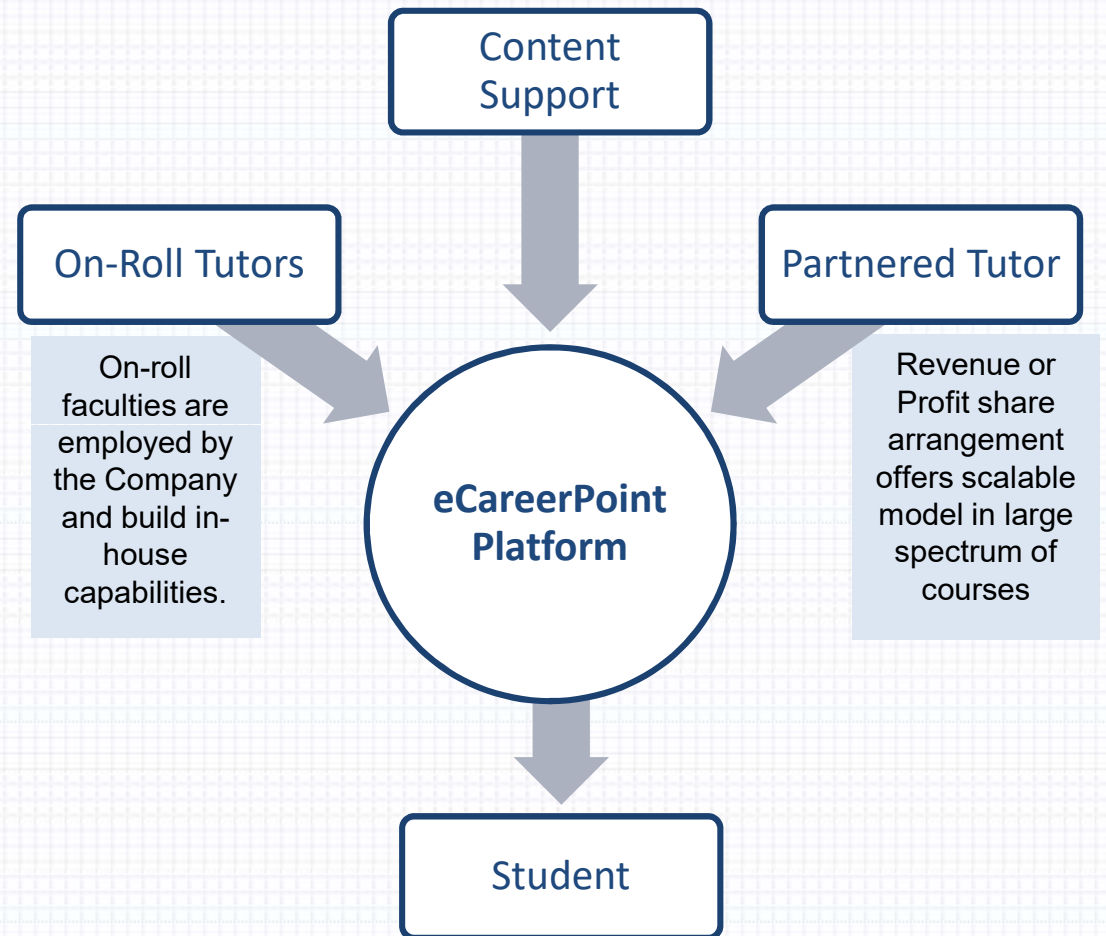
Content Support

On-Roll Tutors

Partnered Tutor

On-roll faculties are employed by the Company and build in-house capabilities.

eCareerPoint Platform

Revenue or Profit share arrangement offers scalable model in large spectrum of courses

Student